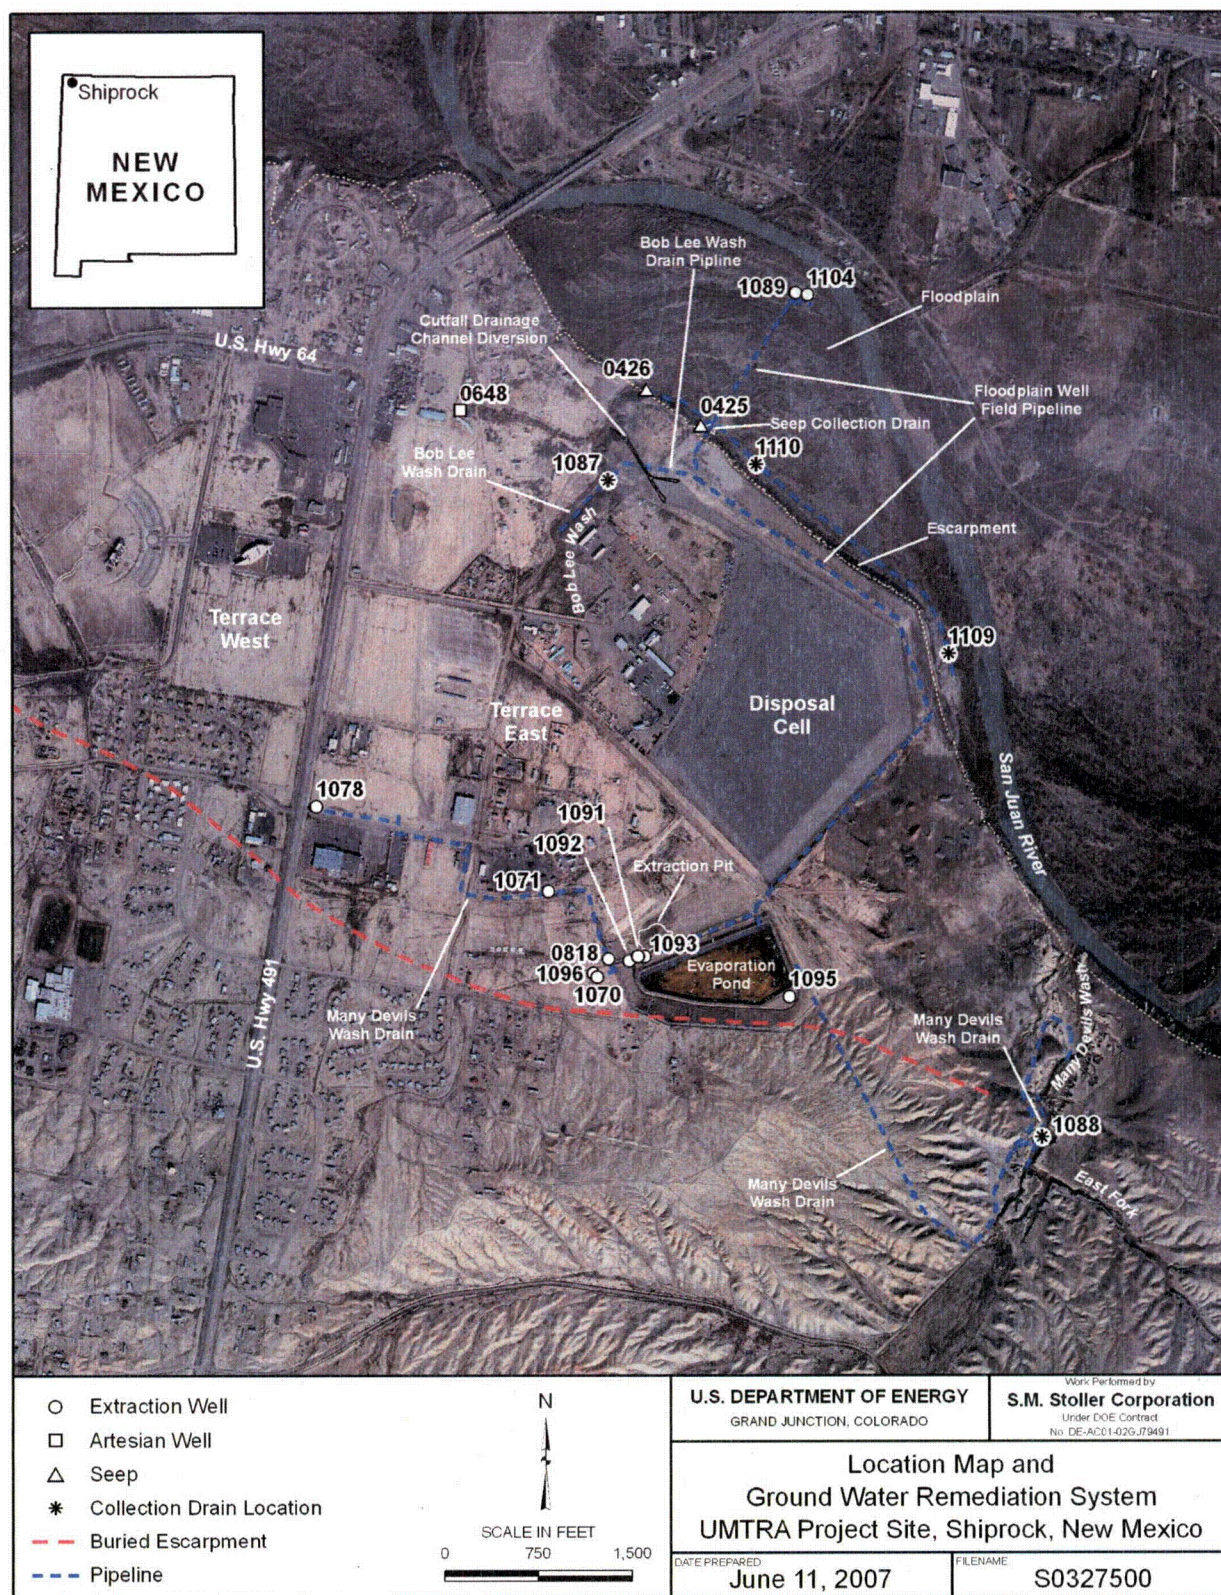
Shiprock

NEW MEXICO

Bob Lee Wash Drain Pipline

1089 1104

Floodplain

Cutfall Drainage Channel Diversion

U.S. Hwy 64

0426

0648

0425

Seep Collection Drain

Floodplain Well Field Pipeline

Bob Lee Wash Drain

1087

1110

Bob Lee Wash

Escarpment

Terrace West

1109

Disposal Cell

Terrace East

San Juan River

1078

1091

1092

Extraction Pit

1071

1093

0818

1096

1070

Evaporation Pond

1095

Many Devils Wash Drain

U.S. Hwy 491

Many Devils Wash Drain

Many Devils Wash

1088

Many Devils Wash Drain

East Fork

Extraction Well
Artesian Well
Seep
Collection Drain Location
Buried Escarpment
Pipeline

N

SCALE IN FEET
0 750 1,500

U.S. DEPARTMENT OF ENERGY
GRAND JUNCTION, COLORADO

Work Performed by
S.M. Stoller Corporation
Under DOE Contract
No. DE-AC01-02GJ79491

Location Map and
Ground Water Remediation System
UMTRA Project Site, Shiprock, New Mexico

DATE PREPARED
June 11, 2007

FILENAME
S0327500